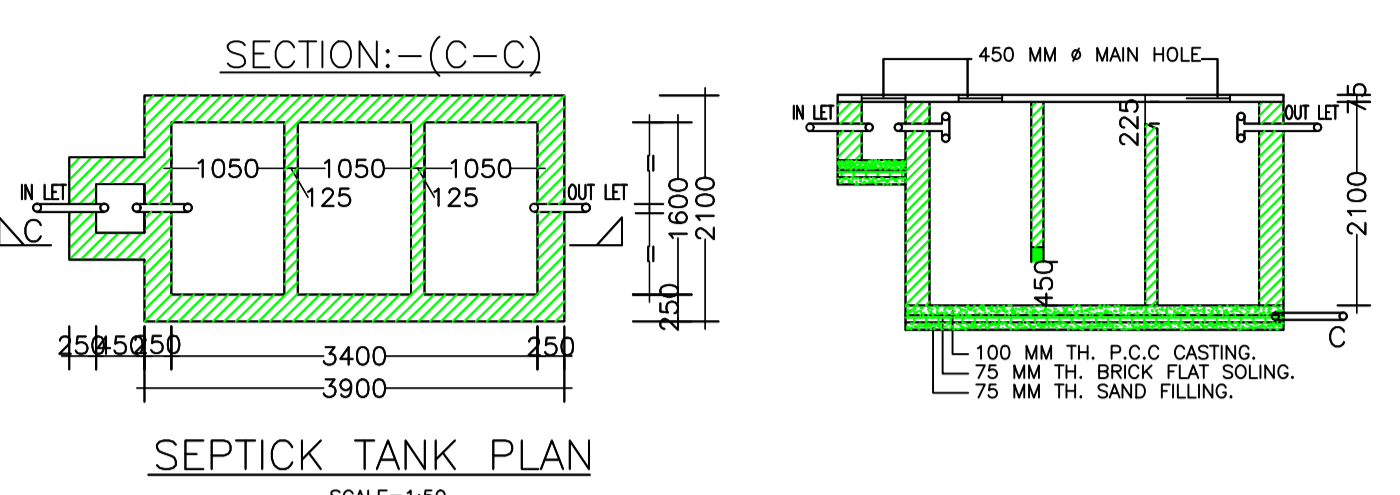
SECTION:-(C-C)

IN LET
C
1050
1050
1050
125
125
OUT LET
1600
2100
250
250
450
250
3400
250
3900

SEPTICK TANK PLAN

SCALE=1:50

450 MM ø MAIN HOLE
IN LET
225
OUT LET
75
2100
450
C
100 MM TH. P.C.C CASTING.
75 MM TH. BRICK FLAT SOLING.
75 MM TH. SAND FILLING.